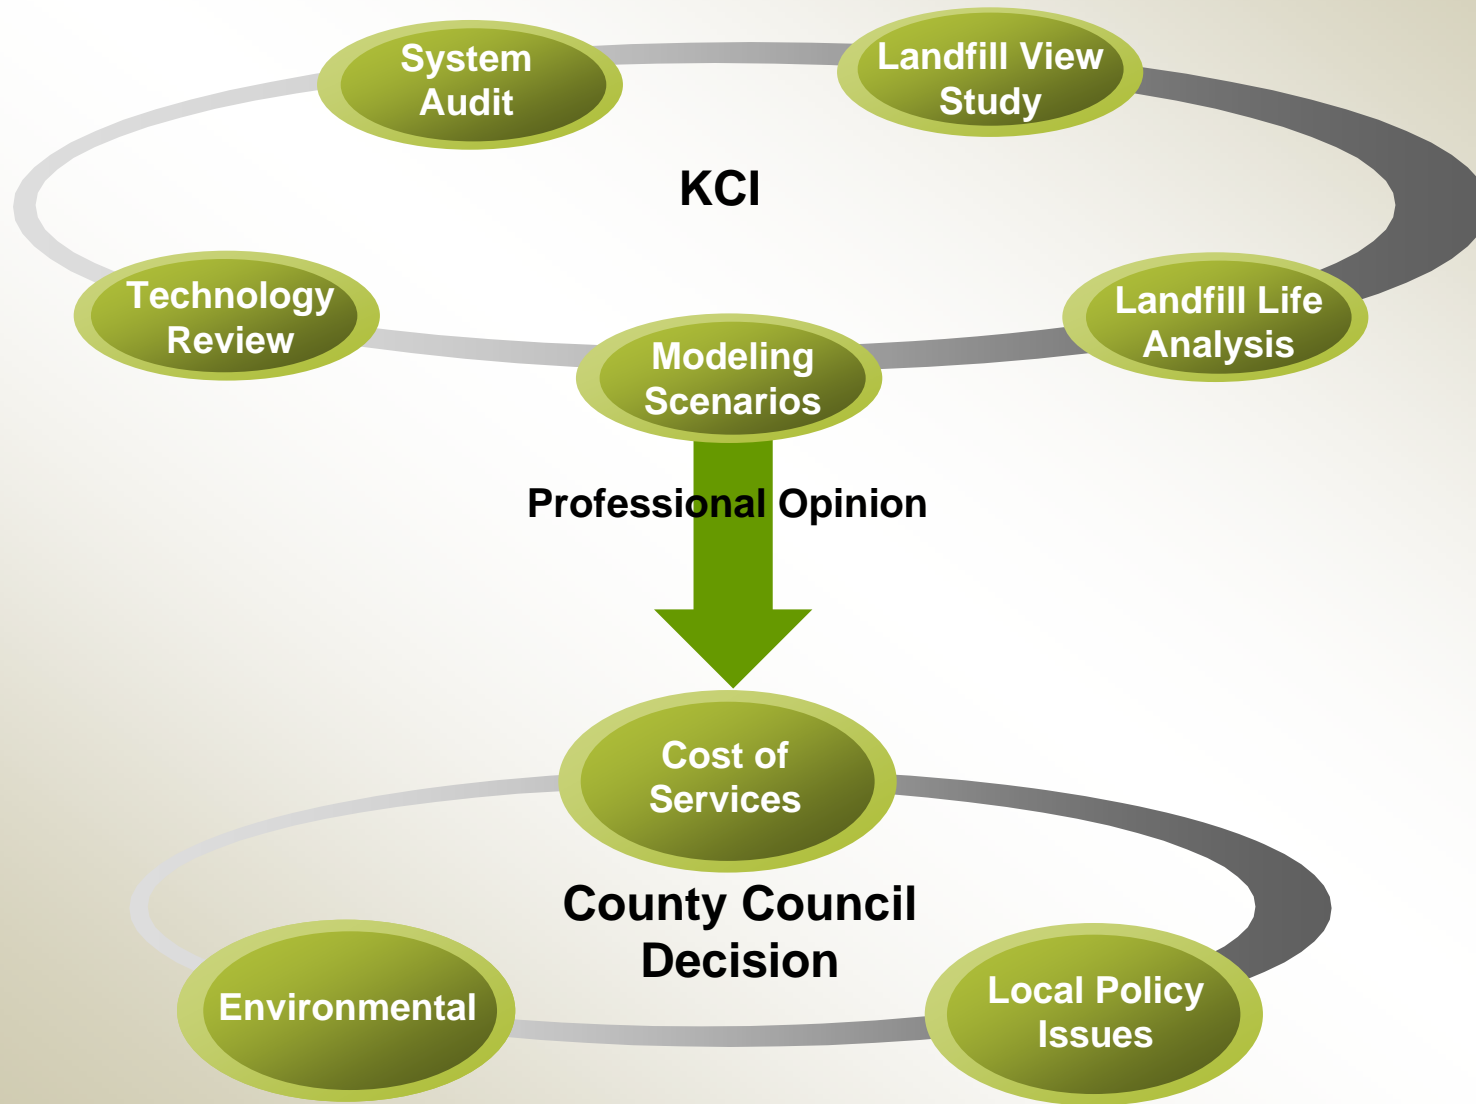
System Audit

Landfill View Study

KCI

Technology Review

Landfill Life Analysis

Modeling Scenarios

Professional Opinion

Cost of Services

County Council Decision

Environmental

Local Policy Issues